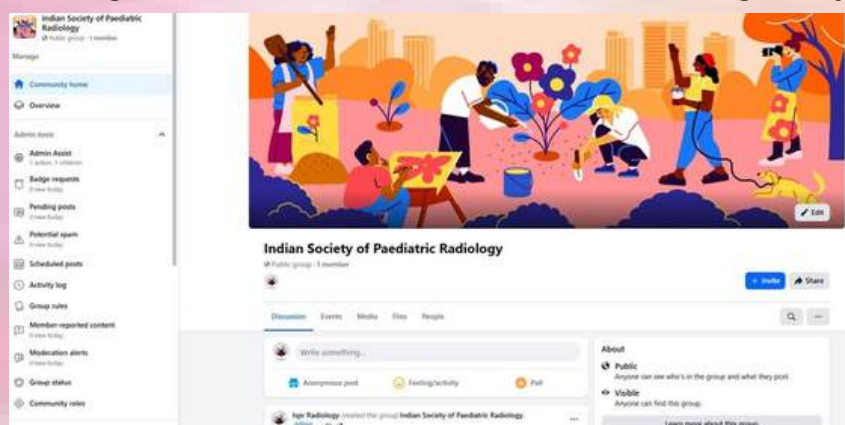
Indian Society of Paediatric Radiology
Public group · 1 member

Manage

Community home

Overview

Admin tools

Admin Assist
1 action, 1 criterion

Badge requests
0 new today

Pending posts
0 new today

Potential spam
0 new today

Scheduled posts

Activity log

Group rules

Member-reported content
0 new today

Moderation alerts
0 new today

Group status

Community roles

Edit

Indian Society of Paediatric Radiology
Public group · 1 member

+ Invite
Share

Discussion
Events
Media
Files
People

Write something...

Anonymous post
Feeling/activity
Poll

Ispr Radiology created the group Indian Society of Paediatric Radiology

About

Public
Anyone can see who's in the group and what they post.

Visible
Anyone can find this group.

Learn more about this group